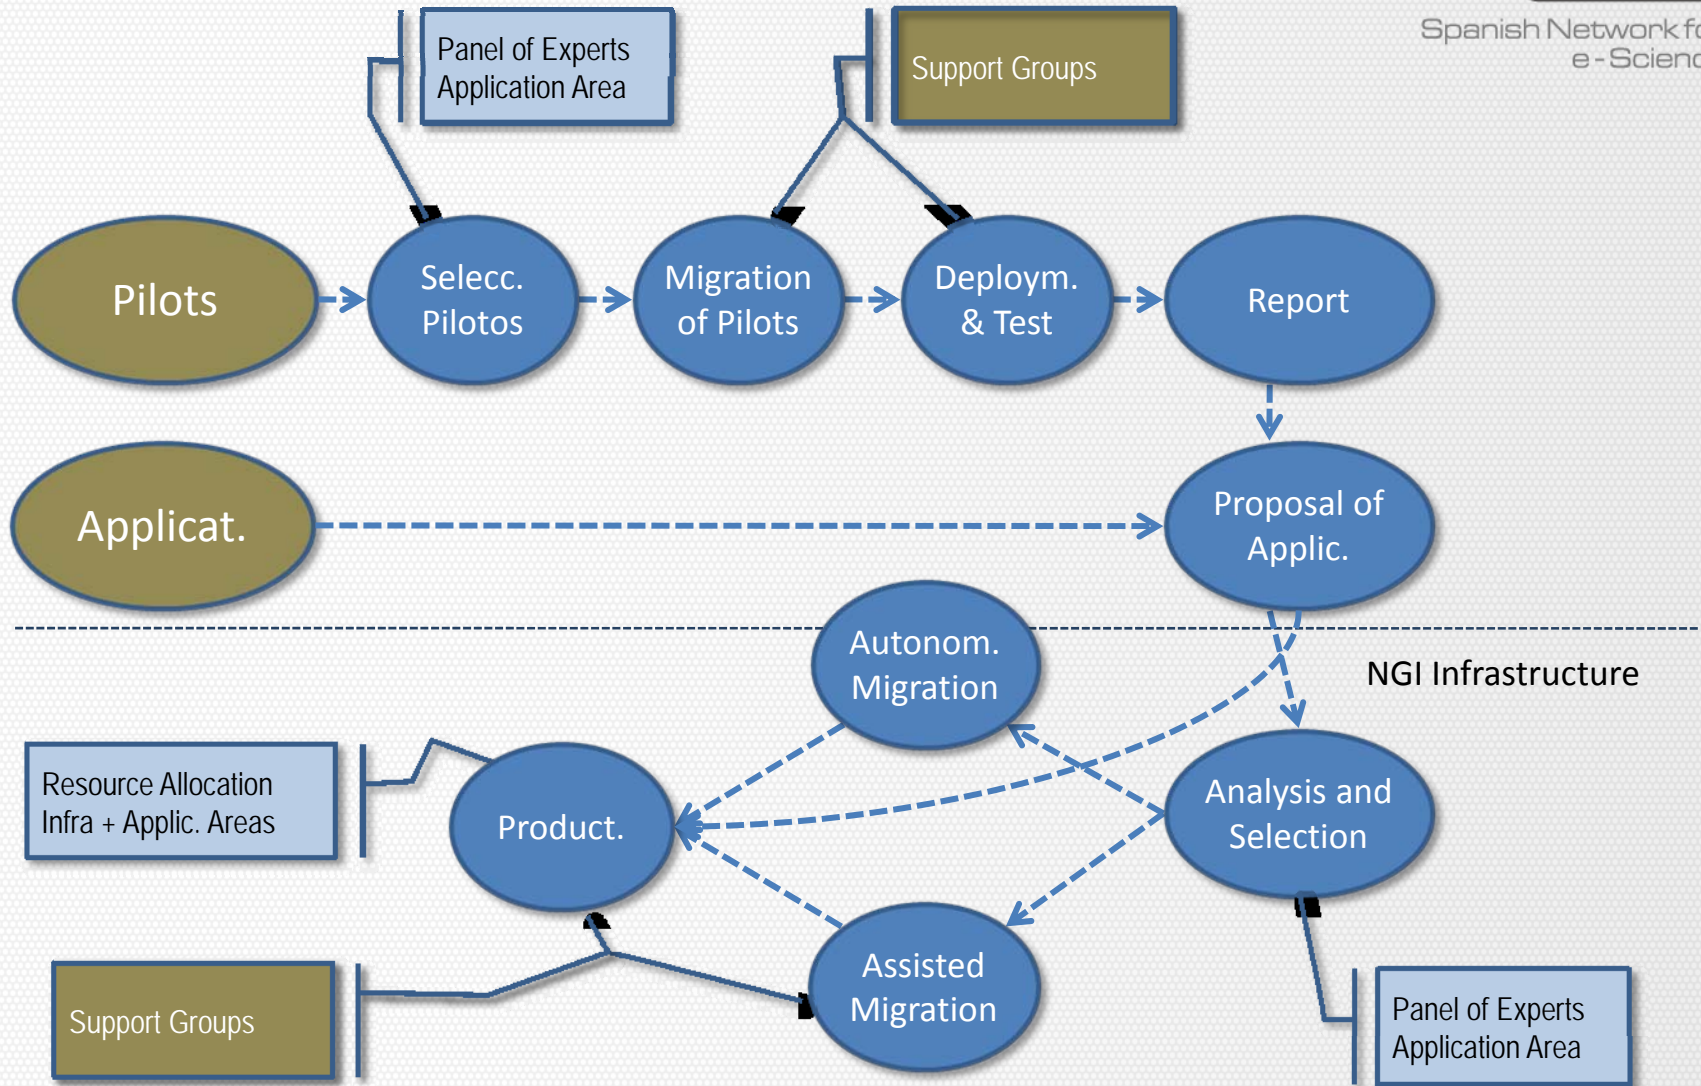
Spanish Network fo
e-Scienc

Panel of Experts
Application Area

Support Groups

Pilots

Selecc.
Pilotos

Migration
of Pilots

Deploym.
& Test

Report

Applicat.

Proposal of
Applic.

Autonom.
Migration

NGI Infrastructure

Resource Allocation
Infra + Applic. Areas

Product.

Analysis and
Selection

Assisted
Migration

Support Groups

Panel of Experts
Application Area